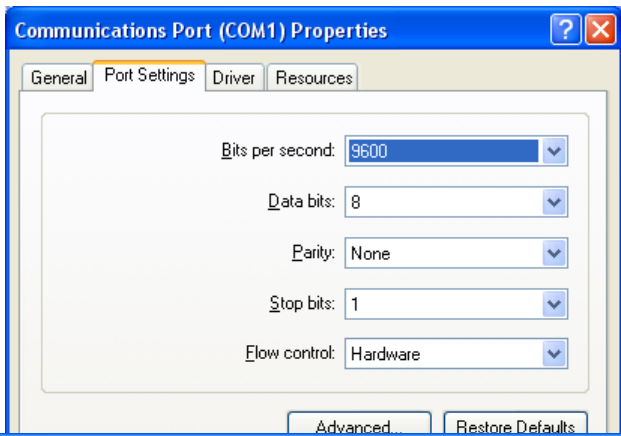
Communications Port (COM1) Properties

?

General

Port Settings

Driver

Resources

Bits per second: 9600

Data bits: 8

Parity: None

Stop bits: 1

Flow control: Hardware

Advanced...

Restore Defaults